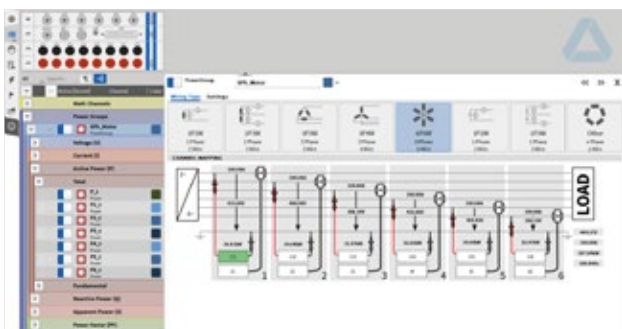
Math Channels

Power Groups

EPL_Motor

Voltage (U)

Current (I)

Active Power (P)

Fundamental

Reactive Power (Q)

Apparent Power (S)

Power Factor (PF)

Power Group

EPL_Motor

LOAD

1

2

3

4

5

6